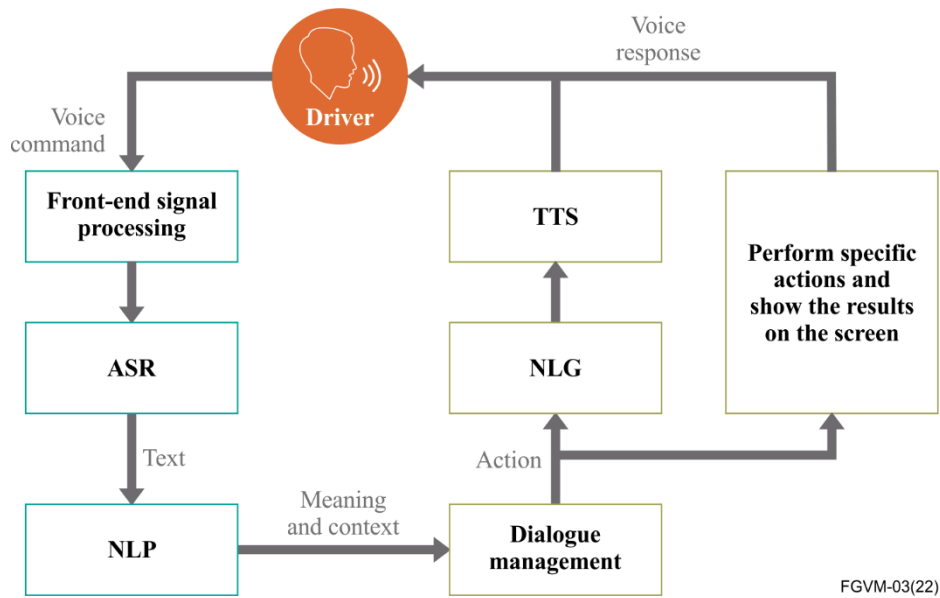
Voice response

Driver

Voice command

Front-end signal processing

ASR

Text

NLP

Meaning and context

Dialogue management

Action

NLG

TTS

Perform specific actions and show the results on the screen

FGVM-03(22)